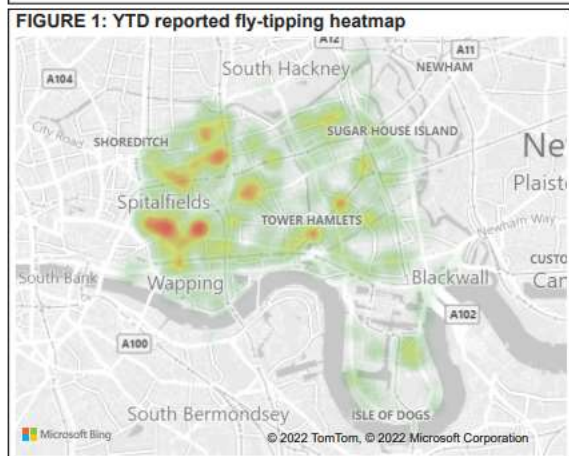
FIGURE 1: YTD reported fly-tipping heatmap

A12

A11

A104

South Hackney

NEWHAM

City Road

SHOREDITCH

SUGAR HOUSE ISLAND

Ne

Plaisto

Spitalfields

Newham Way

TOWER HAMLETS

CUSTO

South Bank

Wapping

Blackwall

Car

A102

A100

South Bermondsey

ISLE OF DOGS

Microsoft Bing

© 2022 TomTom, © 2022 Microsoft Corporation